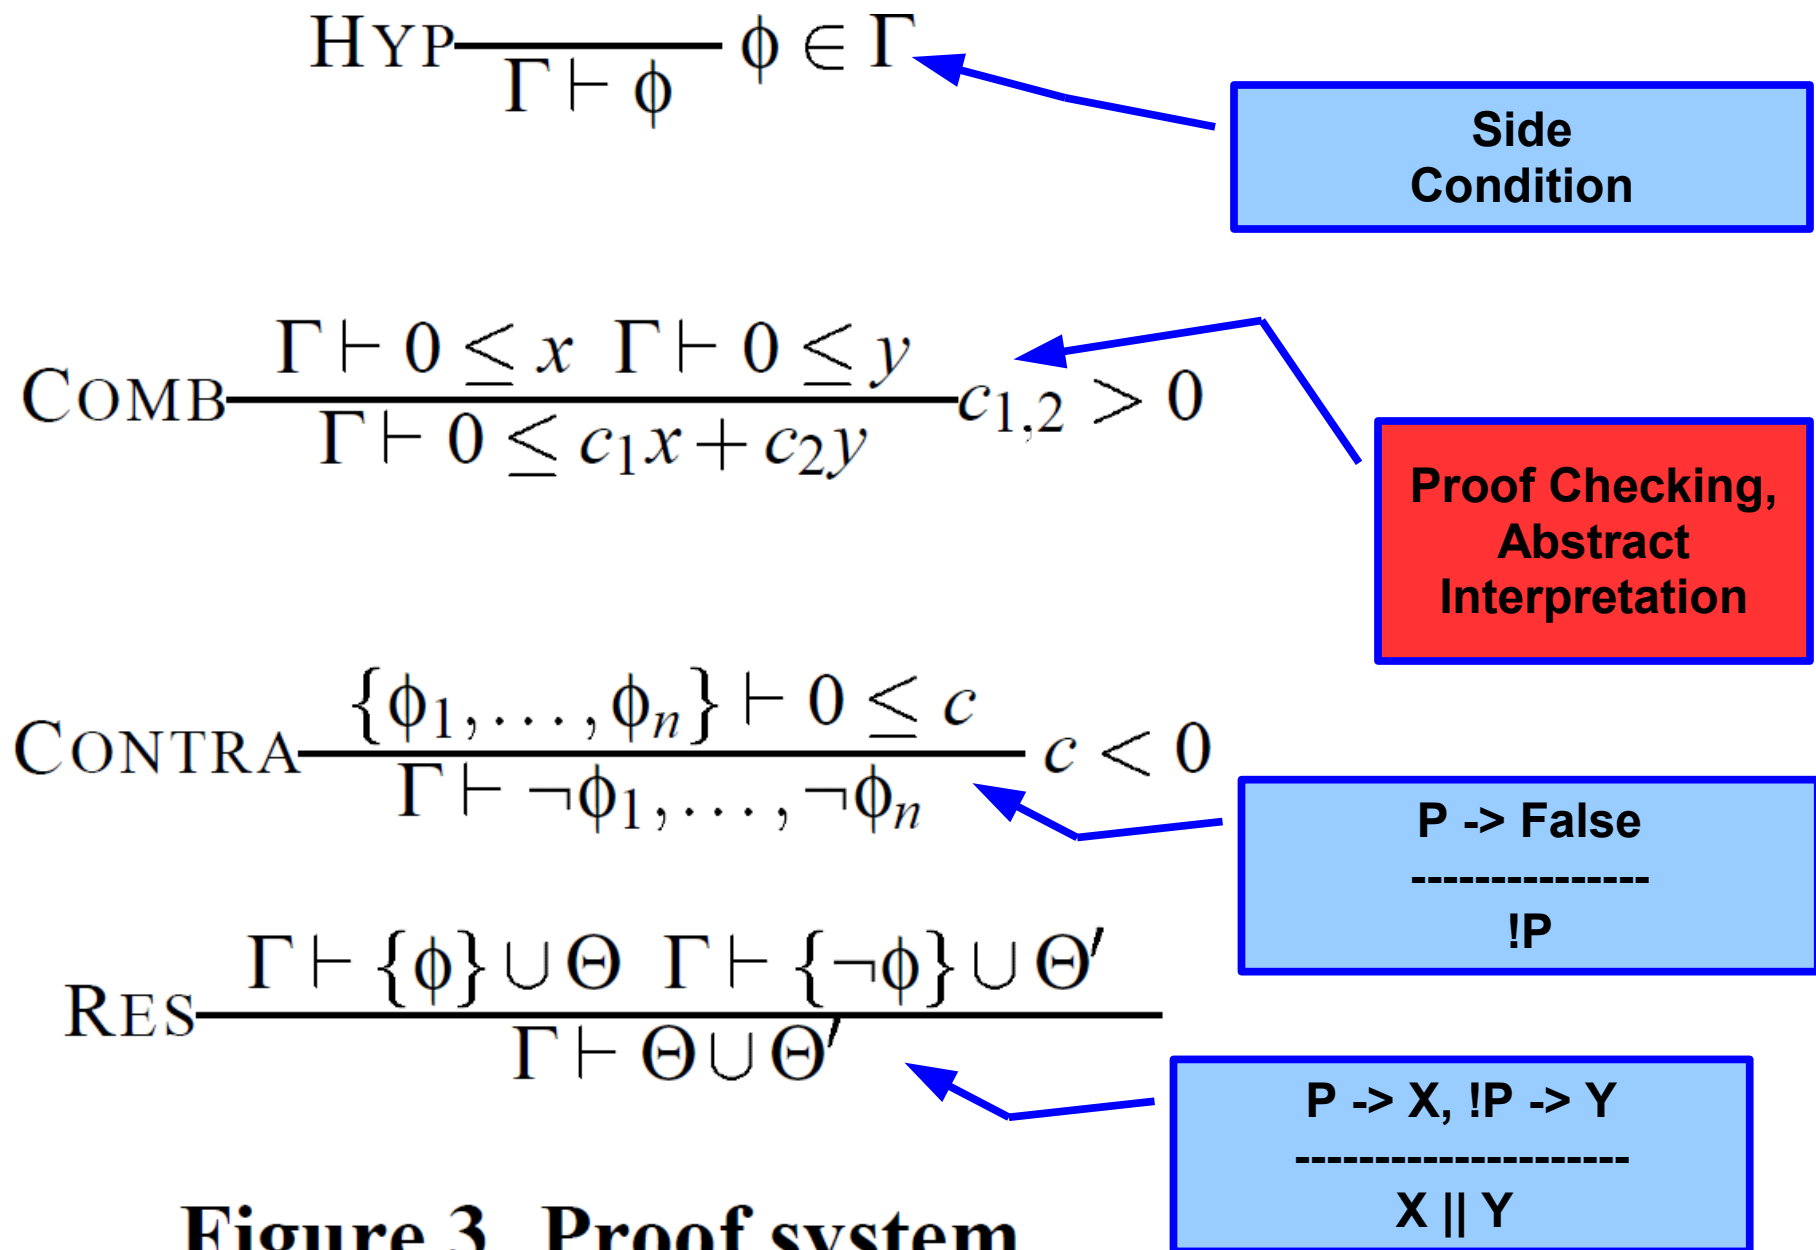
HYP $\frac{}{\Gamma \vdash \phi}$ $\phi \in \Gamma$

Side Condition

COMB $\frac{\Gamma \vdash 0 \leq x \quad \Gamma \vdash 0 \leq y}{\Gamma \vdash 0 \leq c_1 x + c_2 y}$ $c_{1,2} > 0$

Proof Checking, Abstract Interpretation

CONTRA $\frac{\{\phi_1, \ldots, \phi_n\} \vdash 0 \leq c}{\Gamma \vdash \neg\phi_1, \ldots, \neg\phi_n}$ $c < 0$

P -> False
---------------
!P

RES $\frac{\Gamma \vdash \{\phi\} \cup \Theta \quad \Gamma \vdash \{\neg\phi\} \cup \Theta'}{\Gamma \vdash \Theta \cup \Theta'}$

P -> X, !P -> Y
---------------------
X || Y

Figure 3. Proof system